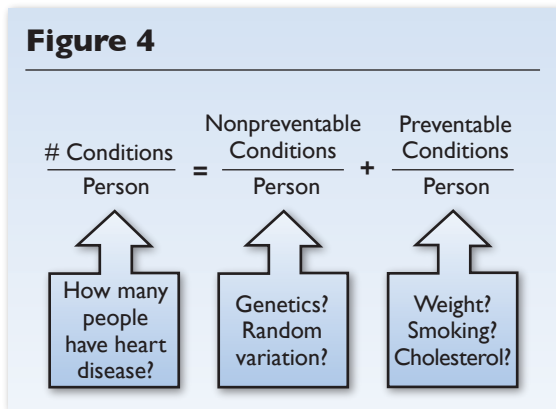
Figure 4

$\frac{\text{\# Conditions}}{\text{Person}} = \frac{\text{Nonpreventable Conditions}}{\text{Person}} + \frac{\text{Preventable Conditions}}{\text{Person}}$

How many people have heart disease?

Genetics? Random variation?

Weight? Smoking? Cholesterol?